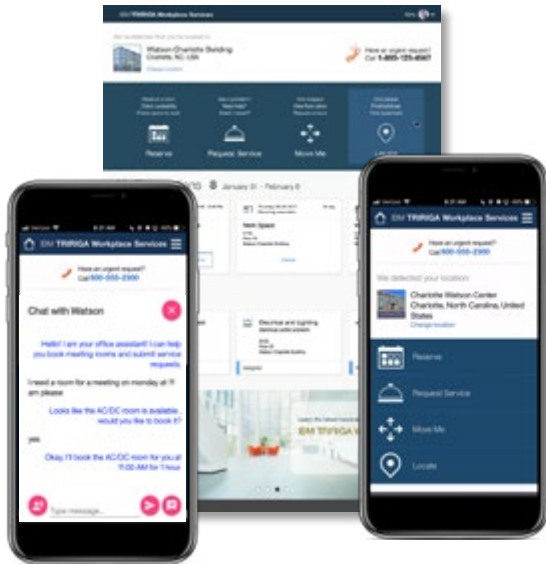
IBM TRIRIGA Workplace Services

We detected that you're located in

Watson Charlotte Building
Charlotte, NC, USA
Change location

Have an urgent request?
Call 1-800-125-4567

Reserve

Request Service

Move Me

Locate

8 January 31 - February 6

Desk Space

Electrical and lighting

IBM TRIRIGA

IBM TRIRIGA Workplace Services

Have an urgent request?
Call 800-555-2300

Chat with Watson

Hello! I am your office assistant! I can help you book meeting rooms and submit service requests.

I need a room for a meeting on monday at 11 am please

Looks like the AC/DC room is available, would you like to book it?

yes

Okay, I'll book the AC/DC room for you at 11:00 AM for 1 hour

Type message...

IBM TRIRIGA Workplace Services

Have an urgent request?
Call 800-555-2300

We detected your location

Charlotte Watson Center
Charlotte, North Carolina, United States
Change location

Reserve

Request Service

Move Me

Locate